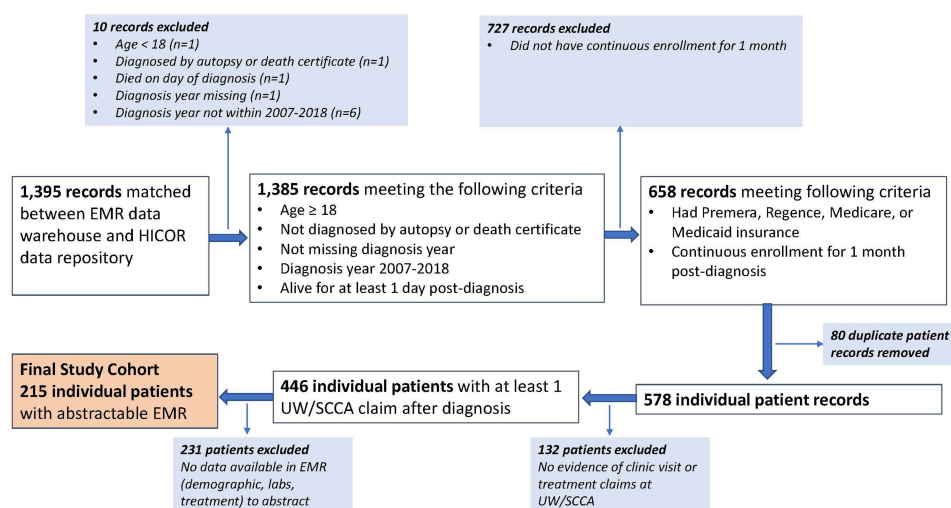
10 records excluded
- Age < 18 (n=1)
- Diagnosed by autopsy or death certificate (n=1)
- Died on day of diagnosis (n=1)
- Diagnosis year missing (n=1)
- Diagnosis year not within 2007-2018 (n=6)

727 records excluded
- Did not have continuous enrollment for 1 month

1,395 records matched between EMR data warehouse and HICOR data repository

1,385 records meeting the following criteria
- Age ≥ 18
- Not diagnosed by autopsy or death certificate
- Not missing diagnosis year
- Diagnosis year 2007-2018
- Alive for at least 1 day post-diagnosis

658 records meeting following criteria
- Had Premera, Regence, Medicare, or Medicaid insurance
- Continuous enrollment for 1 month post-diagnosis

80 duplicate patient records removed

Final Study Cohort
215 individual patients with abstractable EMR

446 individual patients with at least 1 UW/SCCA claim after diagnosis

578 individual patient records

231 patients excluded
No data available in EMR (demographic, labs, treatment) to abstract

132 patients excluded
No evidence of clinic visit or treatment claims at UW/SCCA